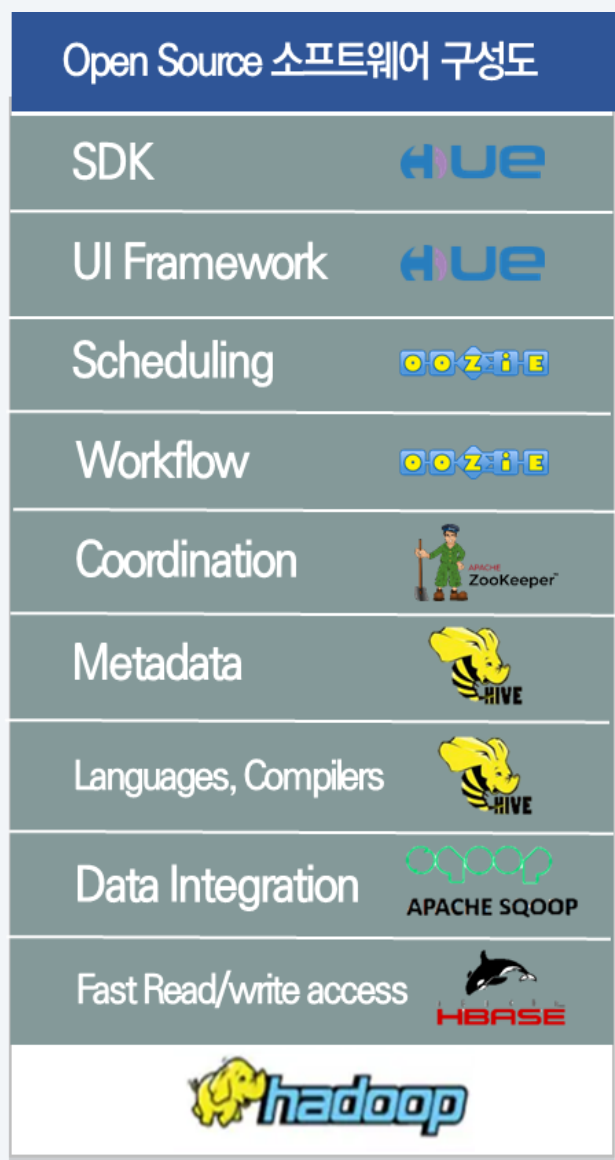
Open Source 소프트웨어 구성도

SDK HUE

UI Framework HUE

Scheduling OOZIE

Workflow OOZIE

Coordination APACHE ZooKeeper

Metadata HIVE

Languages, Compilers HIVE

Data Integration sqoop APACHE SQOOP

Fast Read/write access HBASE

hadoop